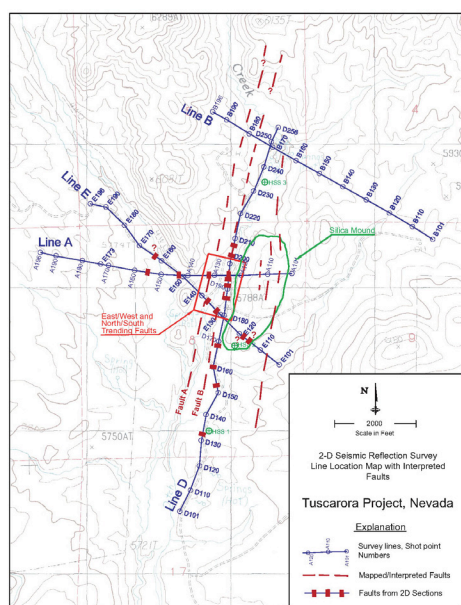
Line B
B190
B180
B170
B160
B150
B140
B130
B120
B110
B101
D256
D250
D240
D230
D220
D210
D200
D190
D180
D170
D160
D150
D140
D130
D120
D110
D101
HSS 3
HSS 1
Creek
?
?
?
Line E
E196
E190
E180
E170
E160
E150
E140
E130
E120
E110
E101
Line A
A196
A190
A180
A170
A160
A150
A140
A110
A100
Silica Mound
East/West and North/South Trending Faults
Fault A
Fault B
Line D
5750AT
N
2000
Scale in Feet
2-D Seismic Reflection Survey Line Location Map with Interpreted Faults
Tuscarora Project, Nevada
Explanation
Survey lines, Shot point Numbers
Mapped/Interpreted Faults
Faults from 2D Sections